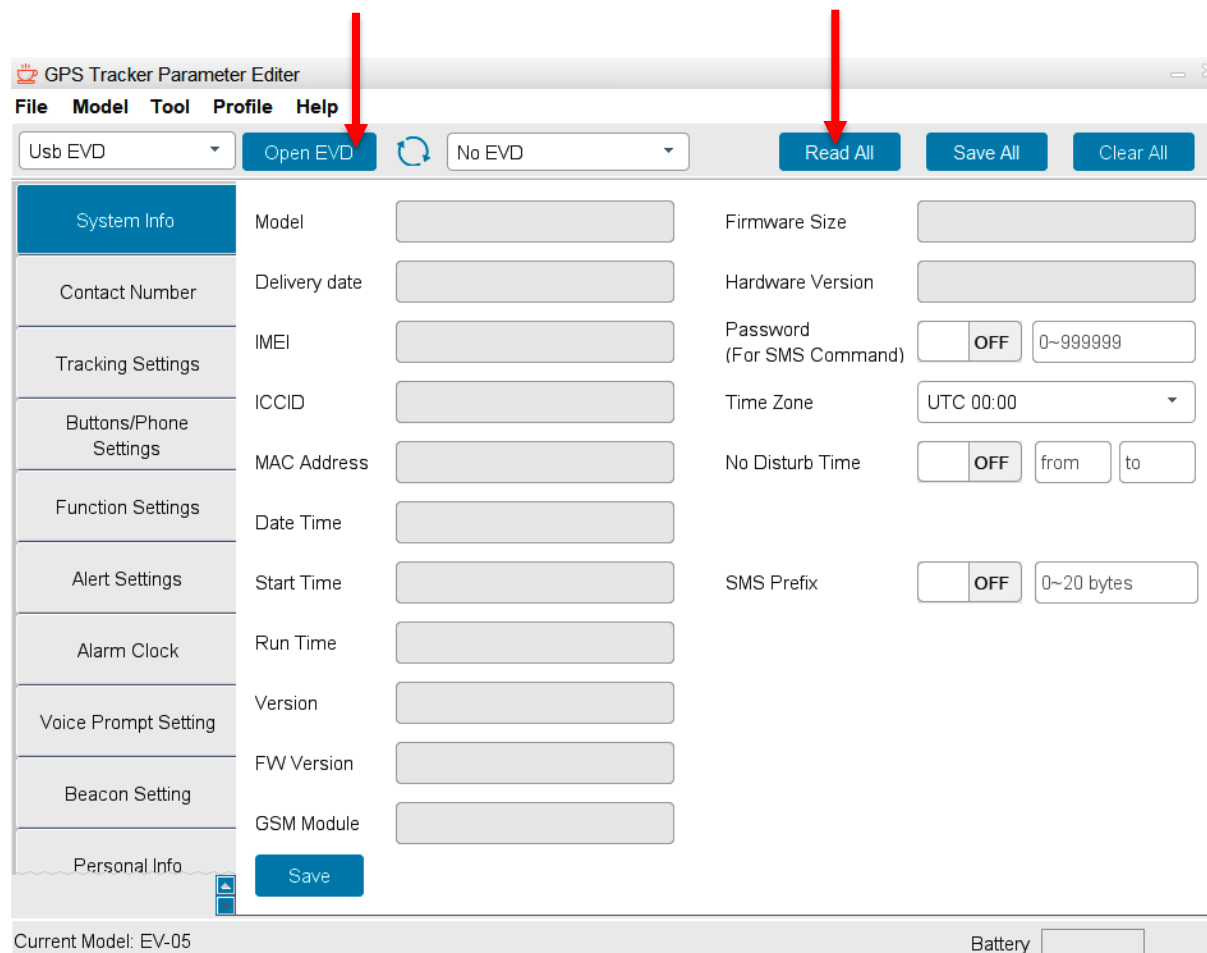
GPS Tracker Parameter Editer

File Model Tool Profile Help

Usb EVD
Open EVD
No EVD
Read All
Save All
Clear All

System Info
Contact Number
Tracking Settings
Buttons/Phone Settings
Function Settings
Alert Settings
Alarm Clock
Voice Prompt Setting
Beacon Setting
Personal Info

Model
Delivery date
IMEI
ICCID
MAC Address
Date Time
Start Time
Run Time
Version
FW Version
GSM Module
Save

Firmware Size
Hardware Version
Password (For SMS Command) OFF 0~999999
Time Zone UTC 00:00
No Disturb Time OFF from to
SMS Prefix OFF 0~20 bytes

Current Model: EV-05
Battery